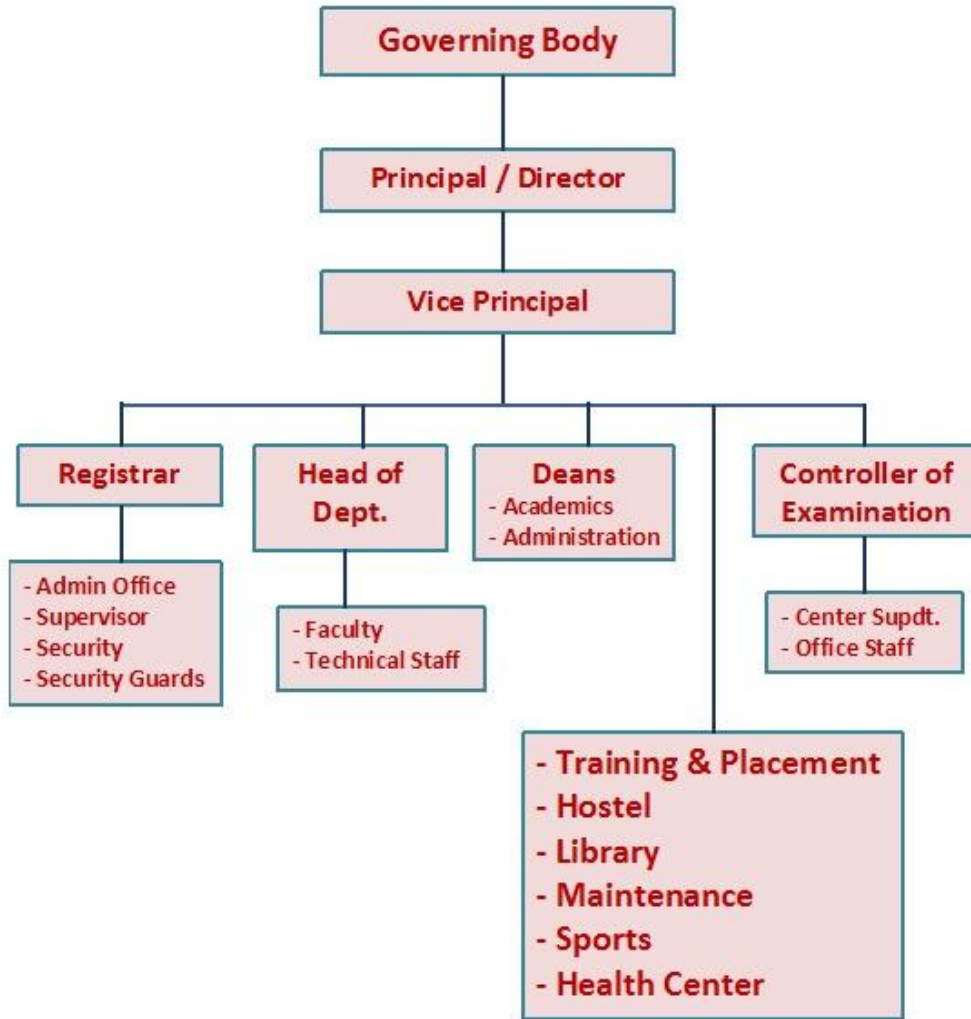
Governing Body

Principal / Director

Vice Principal

Registrar

- Admin Office
- Supervisor
- Security
- Security Guards

Head of Dept.

- Faculty
- Technical Staff

Deans
- Academics
- Administration

Controller of Examination

- Center Supdt.
- Office Staff

- Training & Placement
- Hostel
- Library
- Maintenance
- Sports
- Health Center